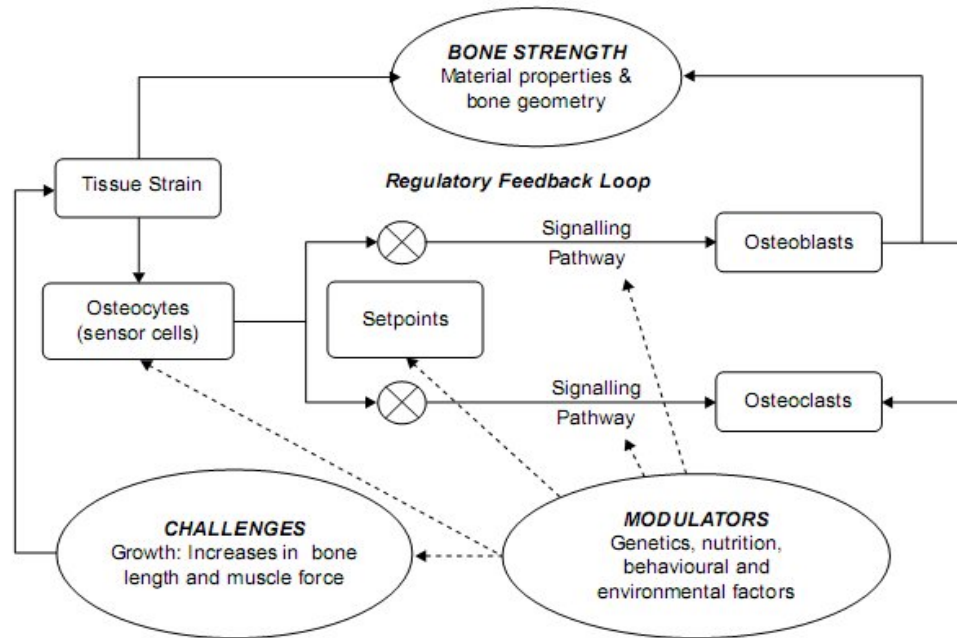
BONE STRENGTH
Material properties & bone geometry

Tissue Strain

Regulatory Feedback Loop

Signalling Pathway

Osteoblasts

Osteocytes (sensor cells)

Setpoints

Signalling Pathway

Osteoclasts

CHALLENGES
Growth: Increases in bone length and muscle force

MODULATORS
Genetics, nutrition, behavioural and environmental factors